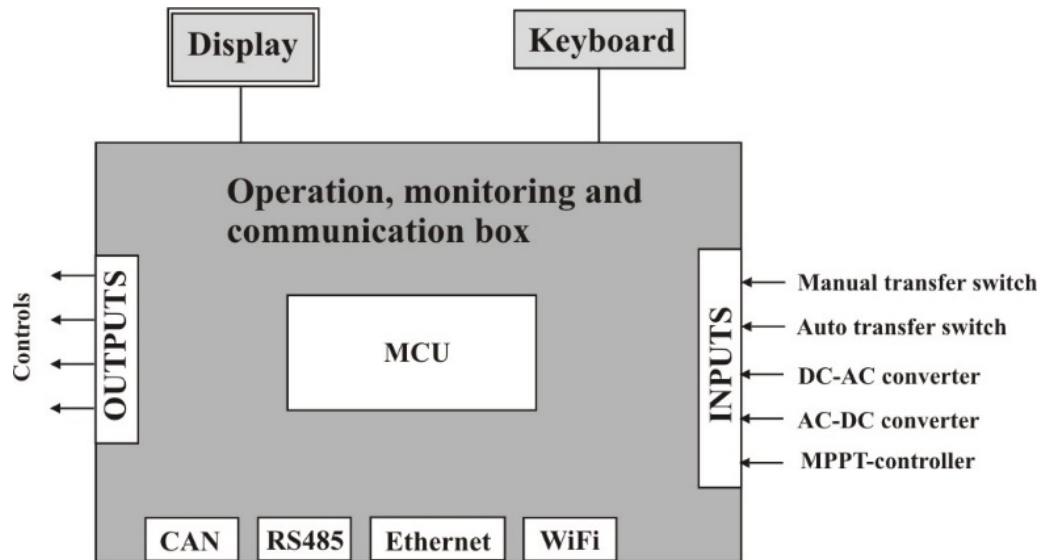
Display

Keyboard

Operation, monitoring and communication box

Controls

OUTPUTS

MCU

INPUTS

Manual transfer switch

Auto transfer switch

DC-AC converter

AC-DC converter

MPPT-controller

CAN

RS485

Ethernet

WiFi